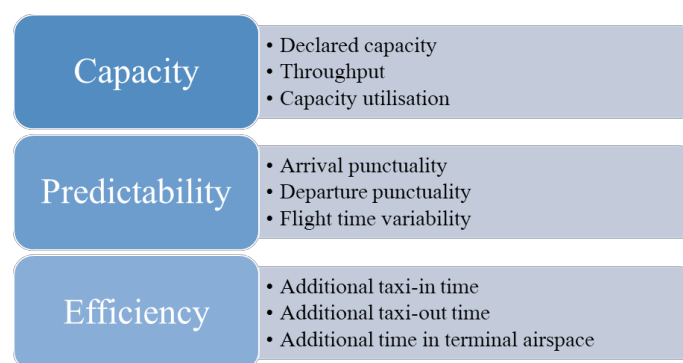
Capacity

• Declared capacity
• Throughput
• Capacity utilisation

Predictability

• Arrival punctuality
• Departure punctuality
• Flight time variability

Efficiency

• Additional taxi-in time
• Additional taxi-out time
• Additional time in terminal airspace